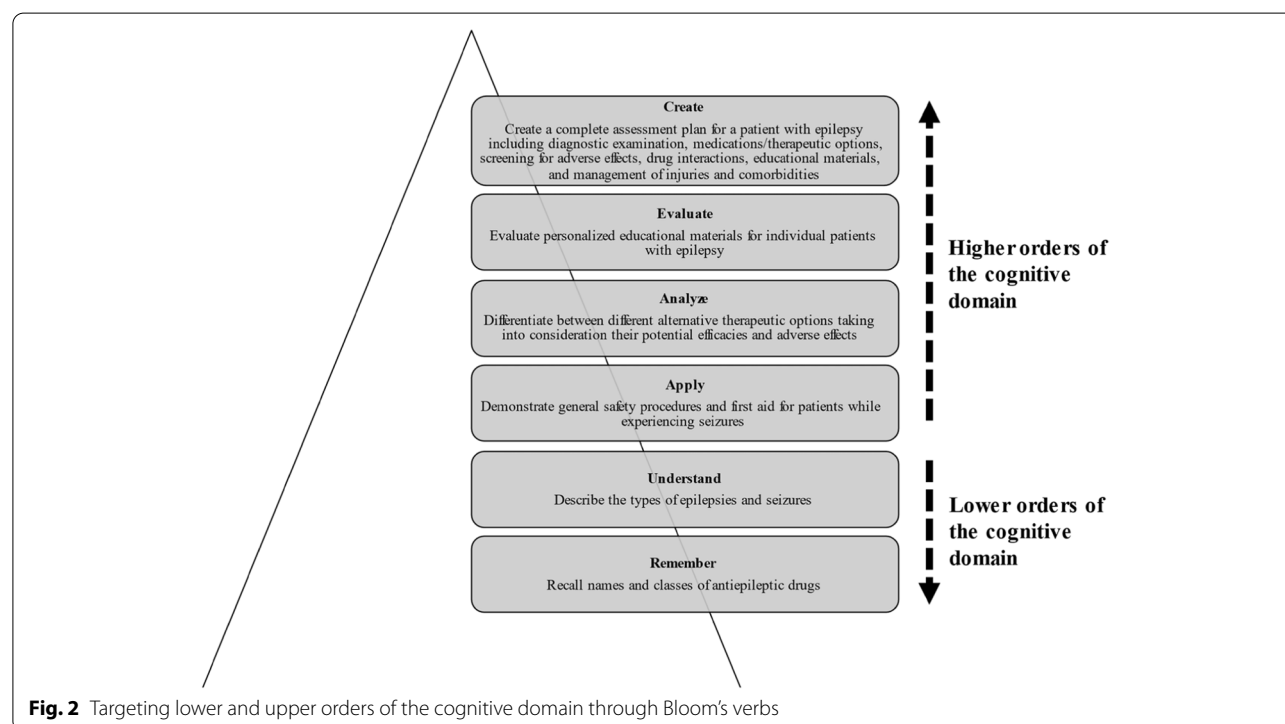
Create
Create a complete assessment plan for a patient with epilepsy including diagnostic examination, medications/therapeutic options, screening for adverse effects, drug interactions, educational materials, and management of injuries and comorbidities

Evaluate
Evaluate personalized educational materials for individual patients with epilepsy

Analyze
Differentiate between different alternative therapeutic options taking into consideration their potential efficacies and adverse effects

Apply
Demonstrate general safety procedures and first aid for patients while experiencing seizures

Understand
Describe the types of epilepsies and seizures

Remember
Recall names and classes of antiepileptic drugs

Higher orders of the cognitive domain

Lower orders of the cognitive domain

Fig. 2 Targeting lower and upper orders of the cognitive domain through Bloom's verbs